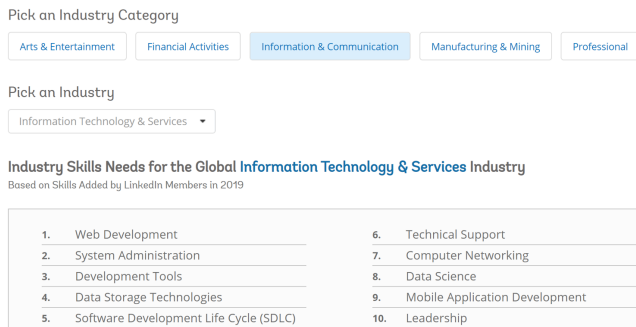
Pick an Industry Category

Arts & Entertainment

Financial Activities

Information & Communication

Manufacturing & Mining

Professional

Pick an Industry

Information Technology & Services

Industry Skills Needs for the Global Information Technology & Services Industry

Based on Skills Added by LinkedIn Members in 2019

1. Web Development
2. System Administration
3. Development Tools
4. Data Storage Technologies
5. Software Development Life Cycle (SDLC)

6. Technical Support
7. Computer Networking
8. Data Science
9. Mobile Application Development
10. Leadership